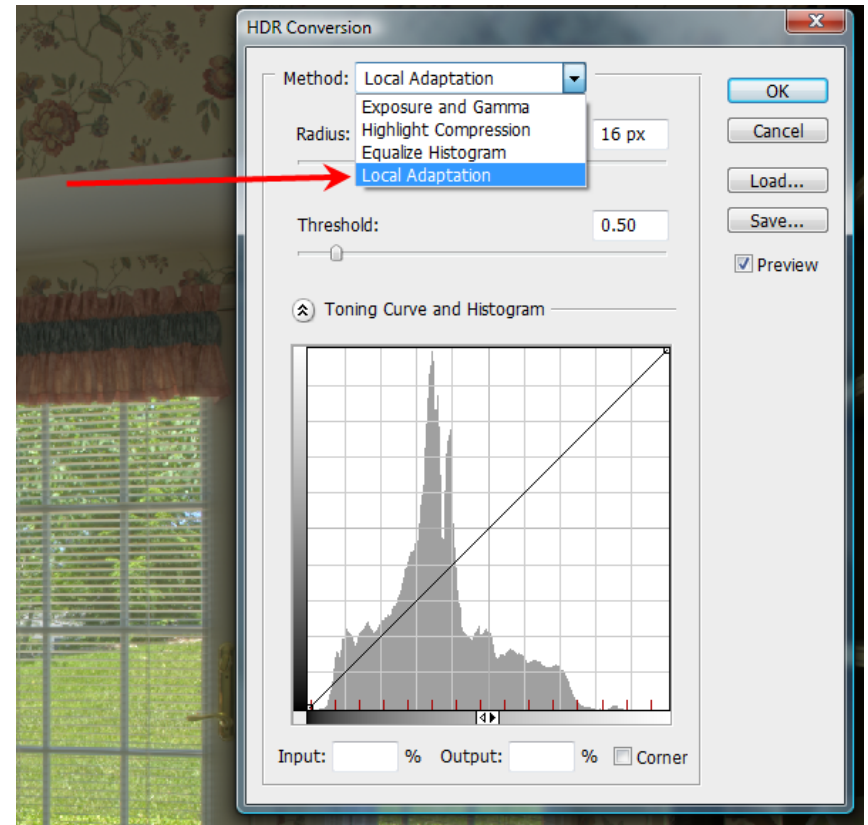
HDR Conversion

Method: Local Adaptation

Exposure and Gamma
Highlight Compression
Equalize Histogram
Local Adaptation

Radius: 16 px

Threshold: 0.50

Toning Curve and Histogram

Input: % Output: % Corner

OK
Cancel
Load...
Save...
Preview